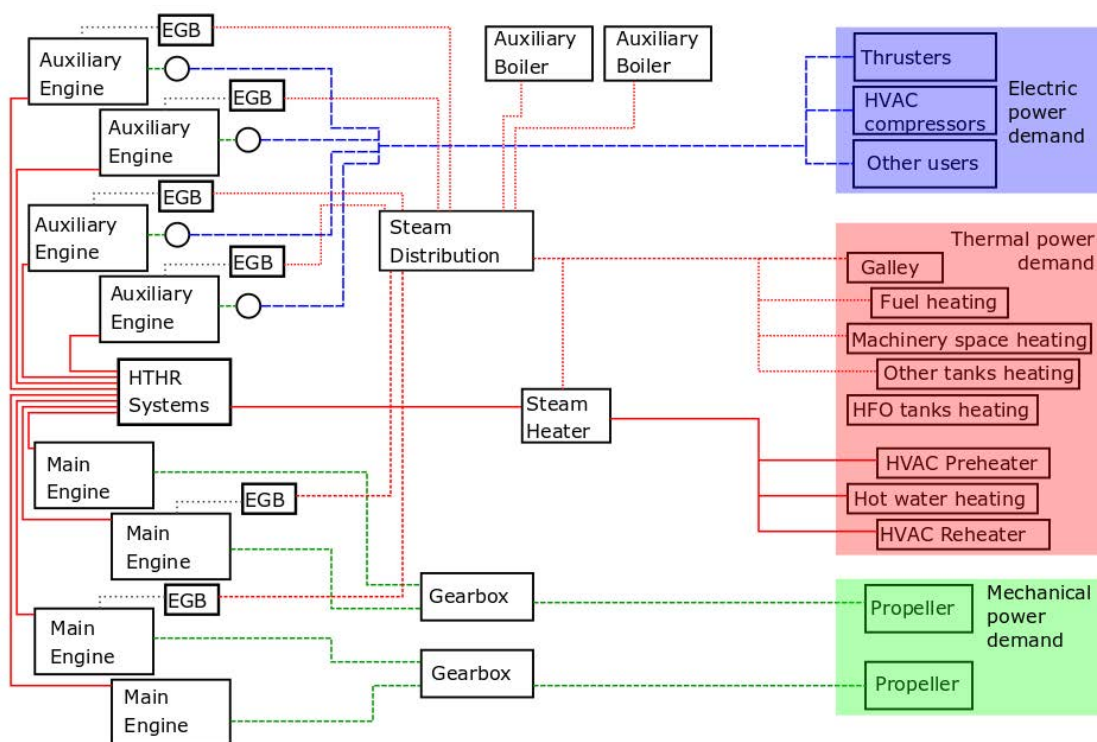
EGB
Auxiliary Engine
EGB
Auxiliary Engine
EGB
Auxiliary Engine
EGB
Auxiliary Engine
HTHR Systems
Main Engine
EGB
Main Engine
EGB
Main Engine
Main Engine
Auxiliary Boiler
Auxiliary Boiler
Steam Distribution
Steam Heater
Gearbox
Gearbox
Thrusters
HVAC compressors
Other users
Electric power demand
Thermal power demand
Galley
Fuel heating
Machinery space heating
Other tanks heating
HFO tanks heating
HVAC Preheater
Hot water heating
HVAC Reheater
Propeller
Propeller
Mechanical power demand